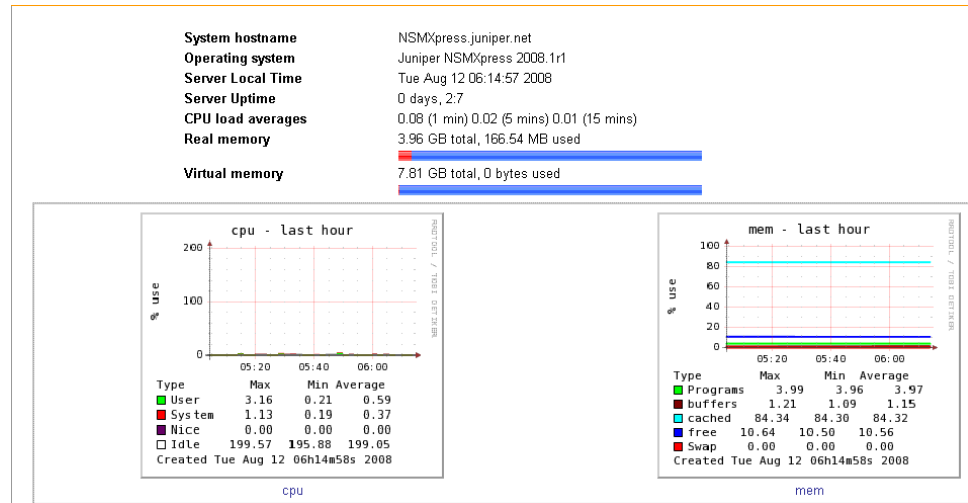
| | |
|---|---|
| System hostname | NSMXpress.juniper.net |
| Operating system | Juniper NSMXpress 2008.1r1 |
| Server Local Time | Tue Aug 12 06:14:57 2008 |
| Server Uptime | 0 days, 2:7 |
| CPU load averages | 0.08 (1 min) 0.02 (5 mins) 0.01 (15 mins) |
| Real memory | 3.96 GB total, 166.54 MB used |
| Virtual memory | 7.81 GB total, 0 bytes used |

cpu - last hour

RRDTOOL / TOBI OETIKER

% use

200
100
0

05:20 05:40 06:00

| Type | Max | Min | Average |
|---|---|---|---|
| User | 3.16 | 0.21 | 0.59 |
| System | 1.13 | 0.19 | 0.37 |
| Nice | 0.00 | 0.00 | 0.00 |
| Idle | 199.57 | 195.88 | 199.05 |

Created Tue Aug 12 06h14m58s 2008

cpu

mem - last hour

RRDTOOL / TOBI OETIKER

% use

100
80
60
40
20
0

05:20 05:40 06:00

| Type | Max | Min | Average |
|---|---|---|---|
| Programs | 3.99 | 3.96 | 3.97 |
| buffers | 1.21 | 1.09 | 1.15 |
| cached | 84.34 | 84.30 | 84.32 |
| free | 10.64 | 10.50 | 10.56 |
| Swap | 0.00 | 0.00 | 0.00 |

Created Tue Aug 12 06h14m58s 2008

mem